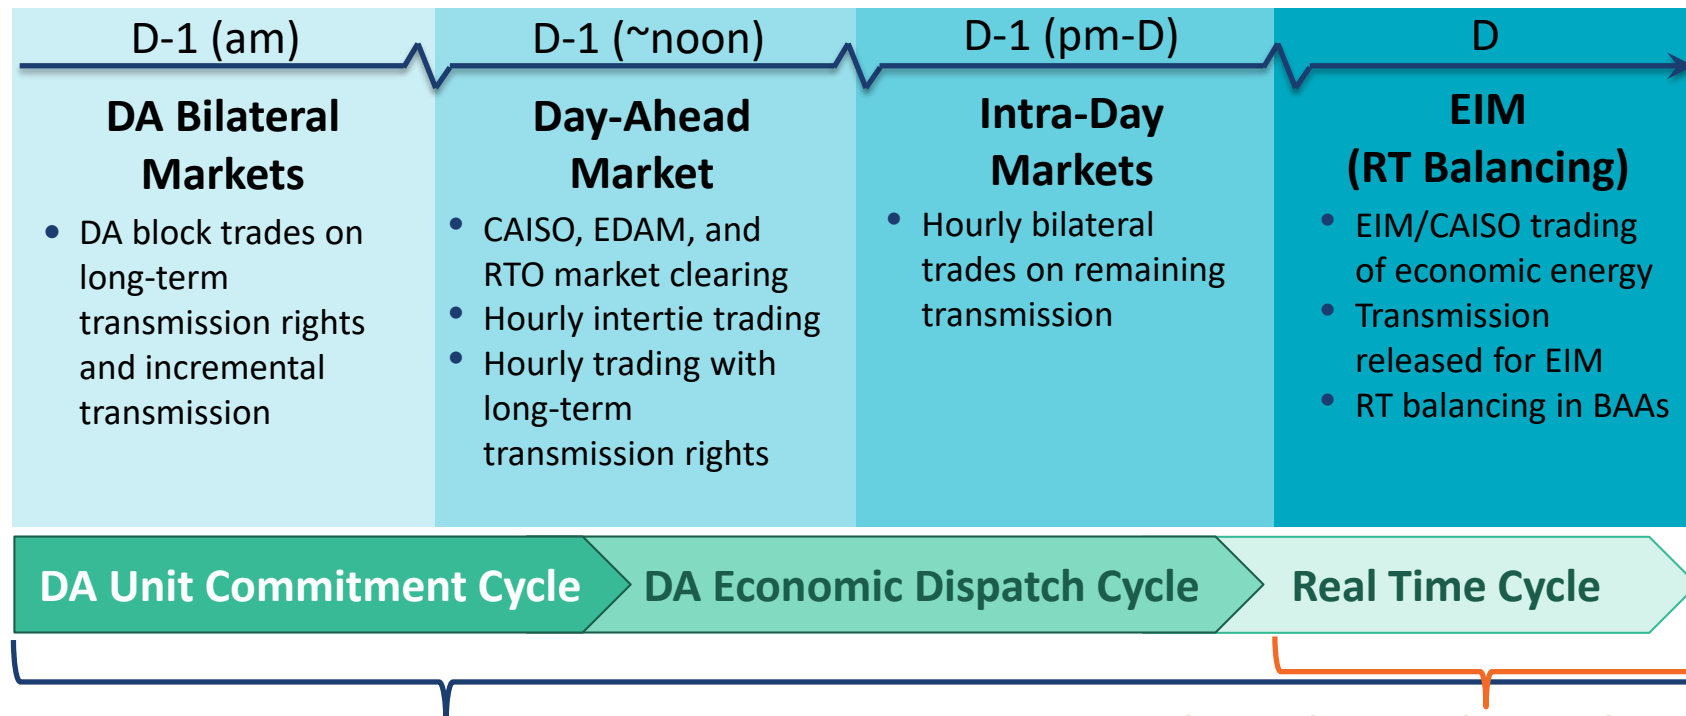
D-1 (am)

DA Bilateral Markets

- DA block trades on long-term transmission rights and incremental transmission

D-1 (~noon)

Day-Ahead Market

- CAISO, EDAM, and RTO market clearing
- Hourly intertie trading
- Hourly trading with long-term transmission rights

D-1 (pm-D)

Intra-Day Markets

- Hourly bilateral trades on remaining transmission

D

EIM (RT Balancing)

- EIM/CAISO trading of economic energy
- Transmission released for EIM
- RT balancing in BAAs

DA Unit Commitment Cycle

DA Economic Dispatch Cycle

Real Time Cycle